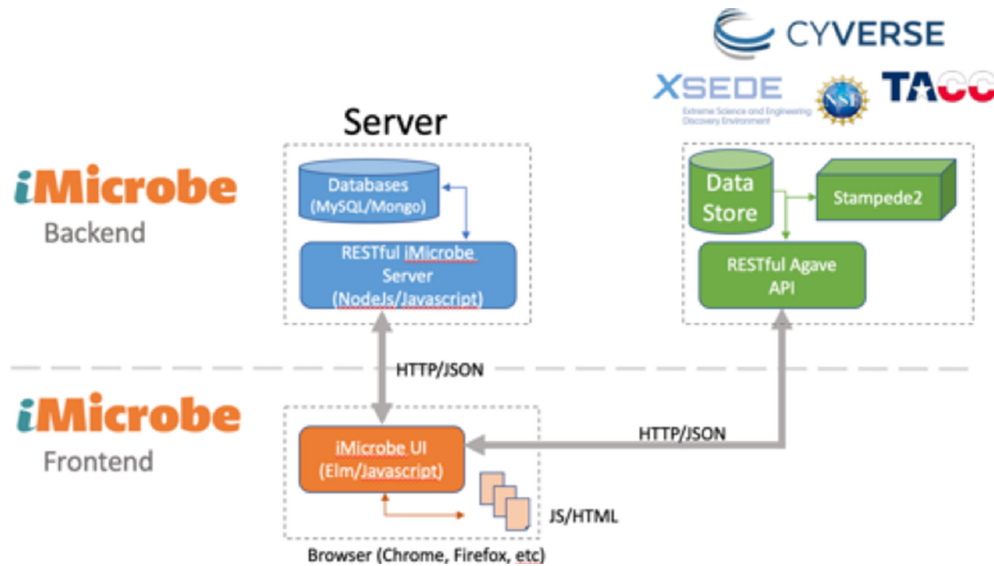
CYVERSE

XSEDE
Extreme Science and Engineering Discovery Environment

NSF

TACC

Server

iMicrobe
Backend

Databases
(MySQL/Mongo)

RESTful iMicrobe Server
(NodeJs/Javascript)

Data Store

Stampede2

RESTful Agave API

HTTP/JSON

iMicrobe
Frontend

iMicrobe UI
(Elm/Javascript)

HTTP/JSON

JS/HTML

Browser (Chrome, Firefox, etc)